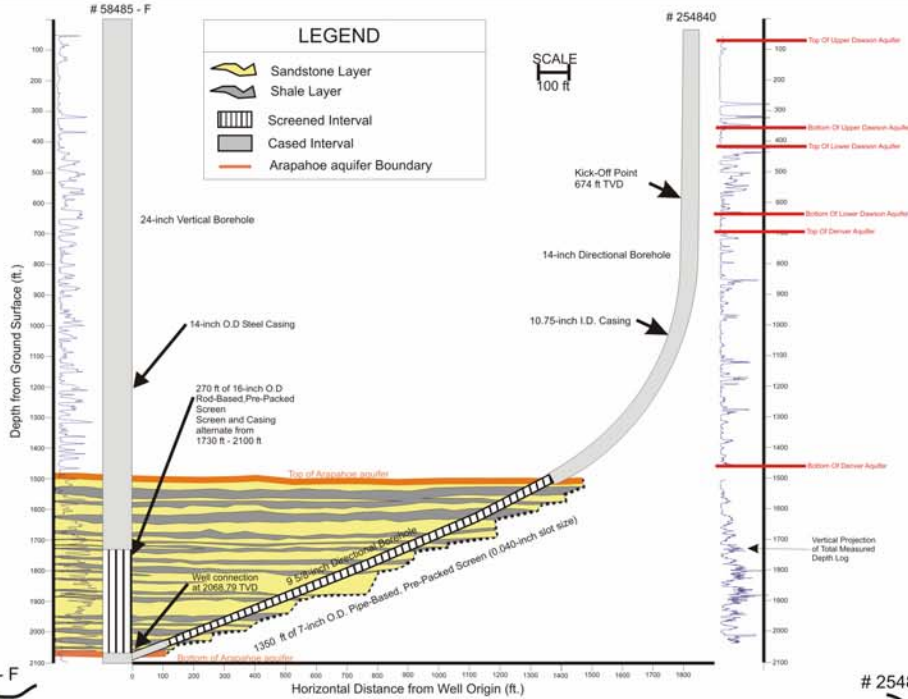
# 58485 - F

LEGEND

Sandstone Layer

Shale Layer

Screened Interval

Cased Interval

Arapahoe aquifer Boundary

SCALE

100 ft

# 254840

Top Of Upper Dawson Aquifer

Bottom Of Upper Dawson Aquifer

Top Of Lower Dawson Aquifer

Bottom Of Lower Dawson Aquifer

Top Of Denver Aquifer

Bottom Of Denver Aquifer

Kick-Off Point
674 ft TVD

24-inch Vertical Borehole

14-inch Directional Borehole

14-inch O.D Steel Casing

10.75-inch I.D. Casing

270 ft of 16-inch O.D Rod-Based, Pre-Packed Screen
Screen and Casing alternate from 1730 ft - 2100 ft

Top of Arapahoe aquifer

9 5/8-inch Directional Borehole

Vertical Projection of Total Measured Depth Log

Well connection at 2068.79 TVD

1350 ft of 7-inch O.D. Pipe-Based, Pre-Packed Screen (0.040-inch slot size)

Bottom of Arapahoe aquifer

Depth from Ground Surface (ft.)

100 200 300 400 500 600 700 800 900 1000 1100 1200 1300 1400 1500 1600 1700 1800 1900 2000 2100

0 100 200 300 400 500 600 700 800 900 1000 1100 1200 1300 1400 1500 1600 1700 1800 1900

Horizontal Distance from Well Origin (ft.)

100 200 300 400 500 600 700 800 900 1000 1100 1200 1300 1400 1500 1600 1700 1800 1900 2000 2100

- F

# 2548